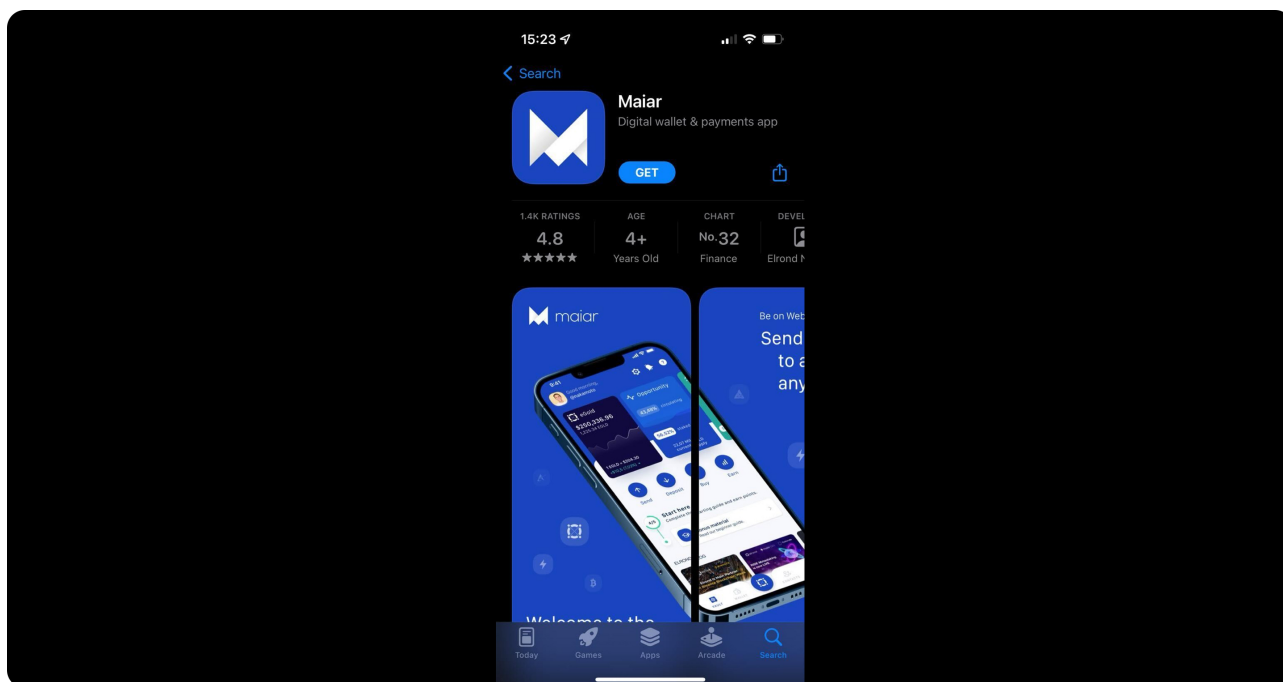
15:23

Search

Maiar
Digital wallet & payments app

GET

1.4K RATINGS
4.8
★★★★★

AGE
4+
Years Old

CHART
No.32
Finance

DEVEL
Elrond N

maiar

$250,336.96

Start here

Be on Web
Send
to a
any

Welcome to the

Today Games Apps Arcade Search